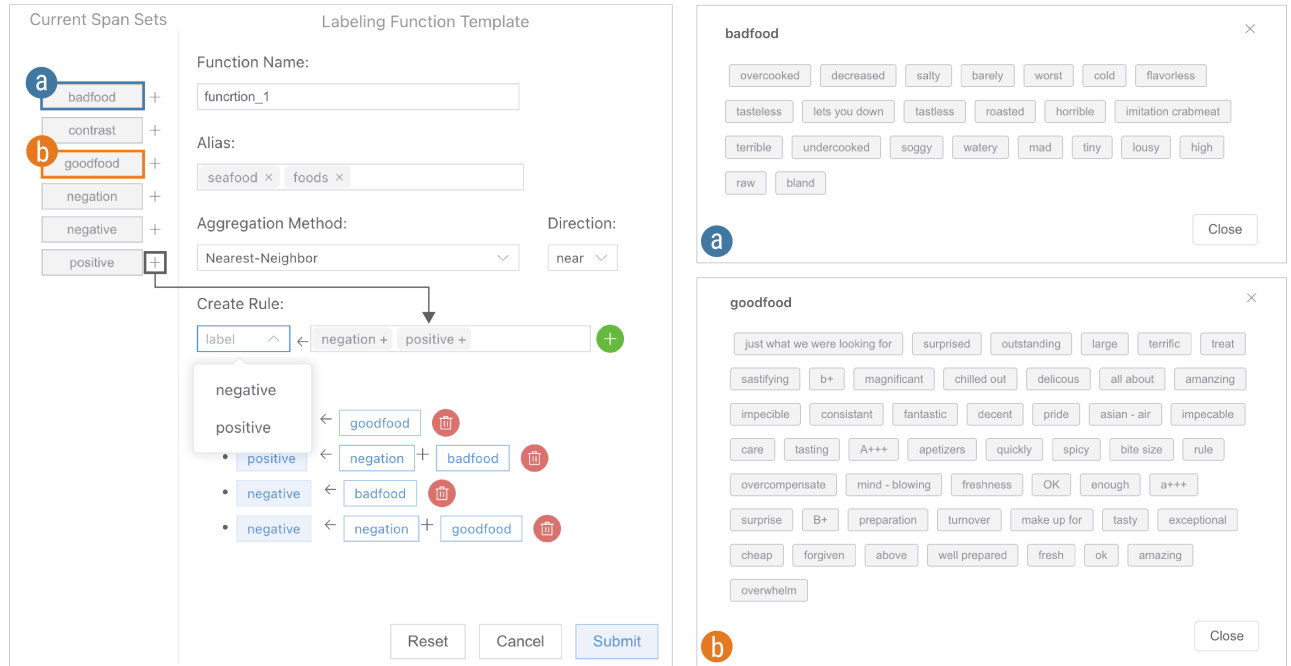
Current Span Sets

a badfood +
contrast +
b goodfood +
negation +
negative +
positive +

Labeling Function Template

Function Name:
funcrtion_1

Alias:
seafood × foods ×

Aggregation Method:
Nearest-Neighbor

Direction:
near

Create Rule:
label ← negation + positive +

negative
positive

← goodfood
• positive ← negation + badfood
• negative ← badfood
• negative ← negation + goodfood

Reset Cancel Submit

badfood ×

overcooked decreased salty barely worst cold flavorless
tasteless lets you down tastless roasted horrible imitation crabmeat
terrible undercooked soggy watery mad tiny lousy high
raw bland

Close

a

goodfood ×

just what we were looking for surprised outstanding large terrific treat
sastifying b+ magnificant chilled out delicous all about amanzing
impecible consistant fantastic decent pride asian - air impecable
care tasting A+++ apetizers quickly spicy bite size rule
overcompensate mind - blowing freshness OK enough a+++
surprise B+ preparation turnover make up for tasty exceptional
cheap forgiven above well prepared fresh ok amazing
overwhelm

Close

b